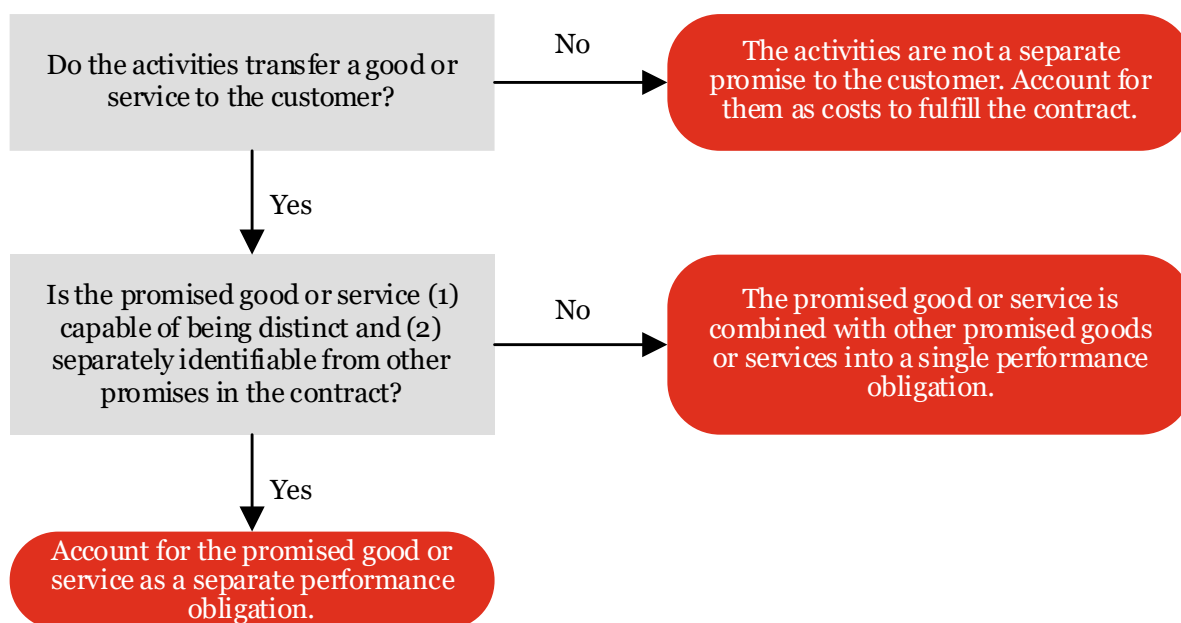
Do the activities transfer a good or service to the customer?

No

The activities are not a separate promise to the customer. Account for them as costs to fulfill the contract.

Yes

Is the promised good or service (1) capable of being distinct and (2) separately identifiable from other promises in the contract?

No

The promised good or service is combined with other promised goods or services into a single performance obligation.

Yes

Account for the promised good or service as a separate performance obligation.